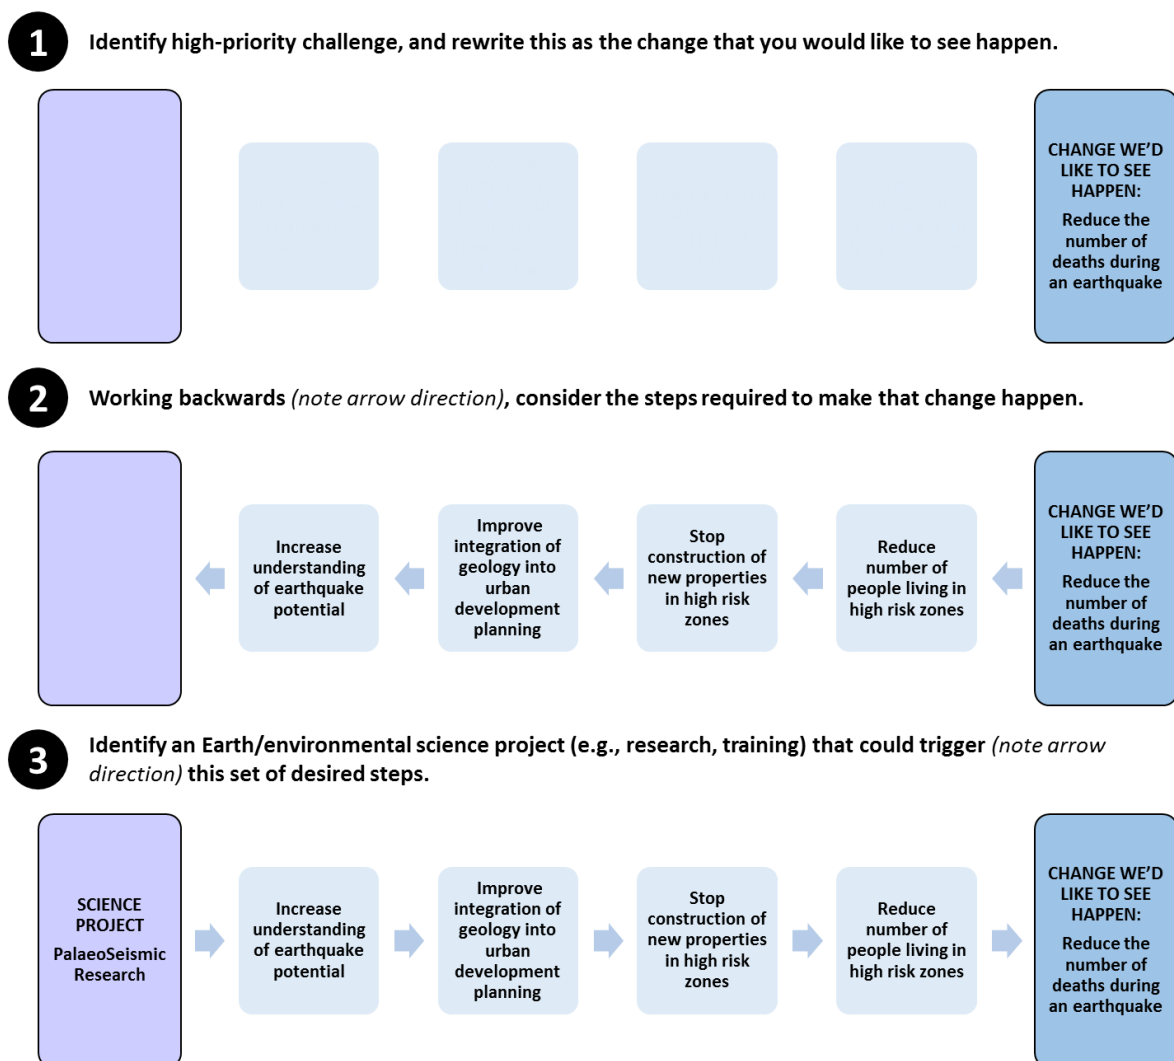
1

Identify high-priority challenge, and rewrite this as the change that you would like to see happen.

CHANGE WE'D LIKE TO SEE HAPPEN:
Reduce the number of deaths during an earthquake

2

Working backwards *(note arrow direction)*, consider the steps required to make that change happen.

Increase understanding of earthquake potential

Improve integration of geology into urban development planning

Stop construction of new properties in high risk zones

Reduce number of people living in high risk zones

CHANGE WE'D LIKE TO SEE HAPPEN:
Reduce the number of deaths during an earthquake

3

Identify an Earth/environmental science project (e.g., research, training) that could trigger *(note arrow direction)* this set of desired steps.

SCIENCE PROJECT
PalaeoSeismic Research

Increase understanding of earthquake potential

Improve integration of geology into urban development planning

Stop construction of new properties in high risk zones

Reduce number of people living in high risk zones

CHANGE WE'D LIKE TO SEE HAPPEN:
Reduce the number of deaths during an earthquake